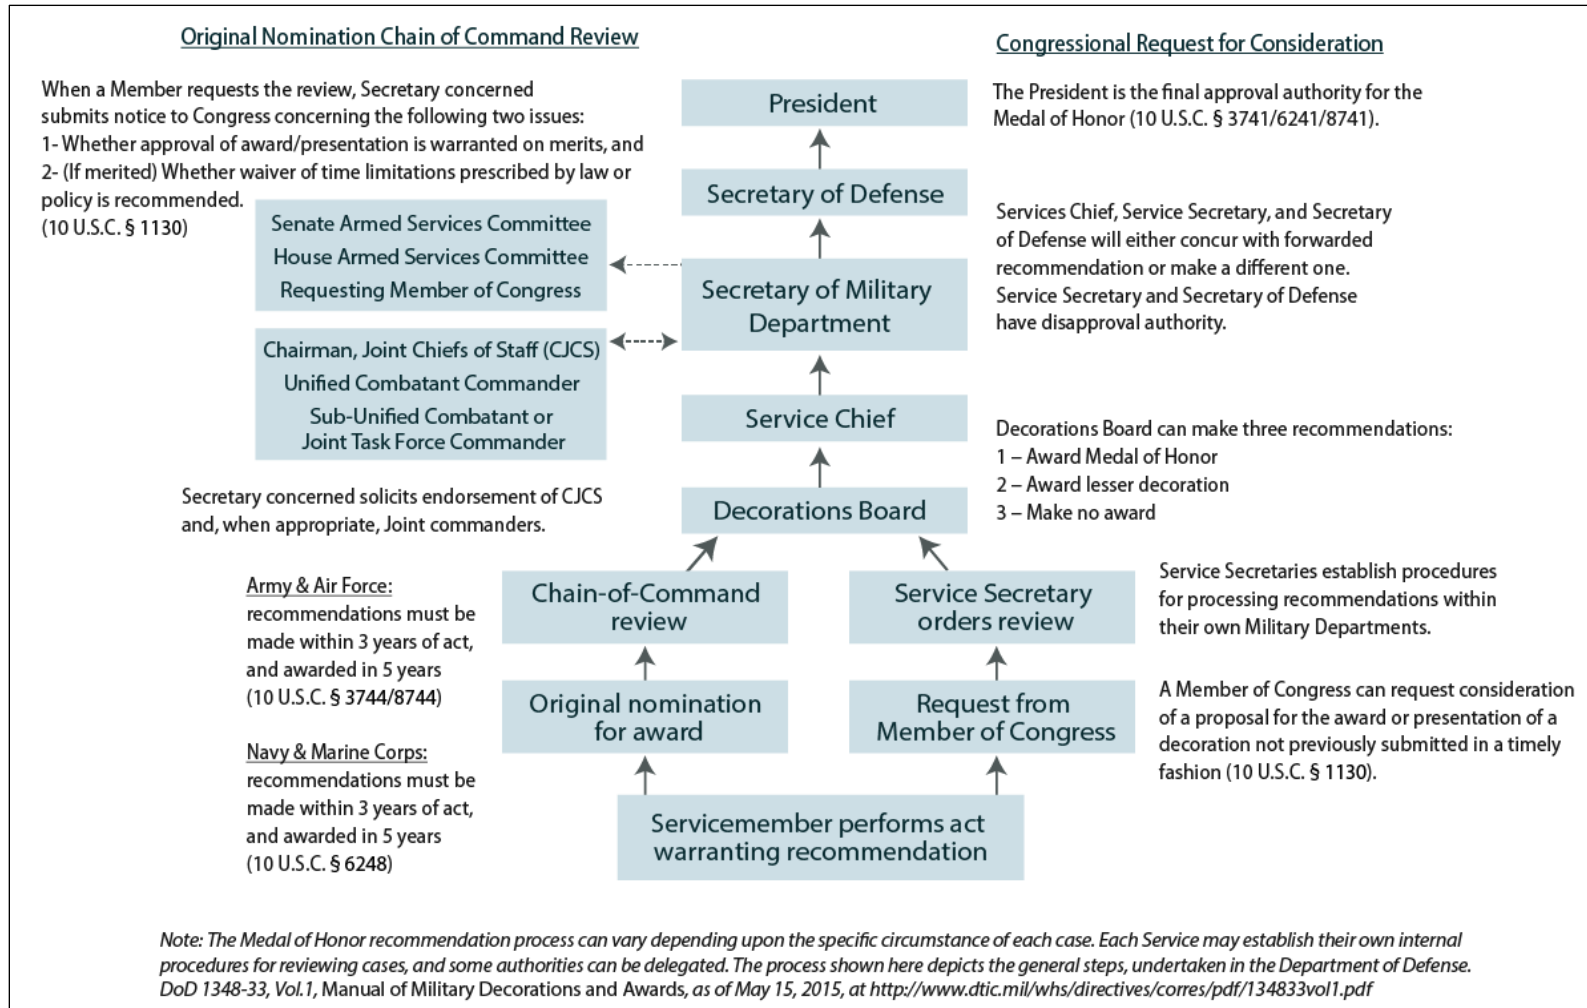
Original Nomination Chain of Command Review

Congressional Request for Consideration

When a Member requests the review, Secretary concerned submits notice to Congress concerning the following two issues:
1- Whether approval of award/presentation is warranted on merits, and
2- (If merited) Whether waiver of time limitations prescribed by law or policy is recommended.
(10 U.S.C. § 1130)

President

The President is the final approval authority for the Medal of Honor (10 U.S.C. § 3741/6241/8741).

Secretary of Defense

Senate Armed Services Committee
House Armed Services Committee
Requesting Member of Congress

Services Chief, Service Secretary, and Secretary of Defense will either concur with forwarded recommendation or make a different one. Service Secretary and Secretary of Defense have disapproval authority.

Secretary of Military Department

Chairman, Joint Chiefs of Staff (CJCS)
Unified Combatant Commander
Sub-Unified Combatant or Joint Task Force Commander

Service Chief

Decorations Board can make three recommendations:
1 – Award Medal of Honor
2 – Award lesser decoration
3 – Make no award

Secretary concerned solicits endorsement of CJCS and, when appropriate, Joint commanders.

Decorations Board

Army & Air Force:
recommendations must be made within 3 years of act, and awarded in 5 years
(10 U.S.C. § 3744/8744)

Chain-of-Command review

Service Secretary orders review

Service Secretaries establish procedures for processing recommendations within their own Military Departments.

Original nomination for award

Request from Member of Congress

A Member of Congress can request consideration of a proposal for the award or presentation of a decoration not previously submitted in a timely fashion (10 U.S.C. § 1130).

Navy & Marine Corps:
recommendations must be made within 3 years of act, and awarded in 5 years
(10 U.S.C. § 6248)

Servicemember performs act warranting recommendation

Note: The Medal of Honor recommendation process can vary depending upon the specific circumstance of each case. Each Service may establish their own internal procedures for reviewing cases, and some authorities can be delegated. The process shown here depicts the general steps, undertaken in the Department of Defense. DoD 1348-33, Vol.1, Manual of Military Decorations and Awards, as of May 15, 2015, at http://www.dtic.mil/whs/directives/corres/pdf/134833vol1.pdf